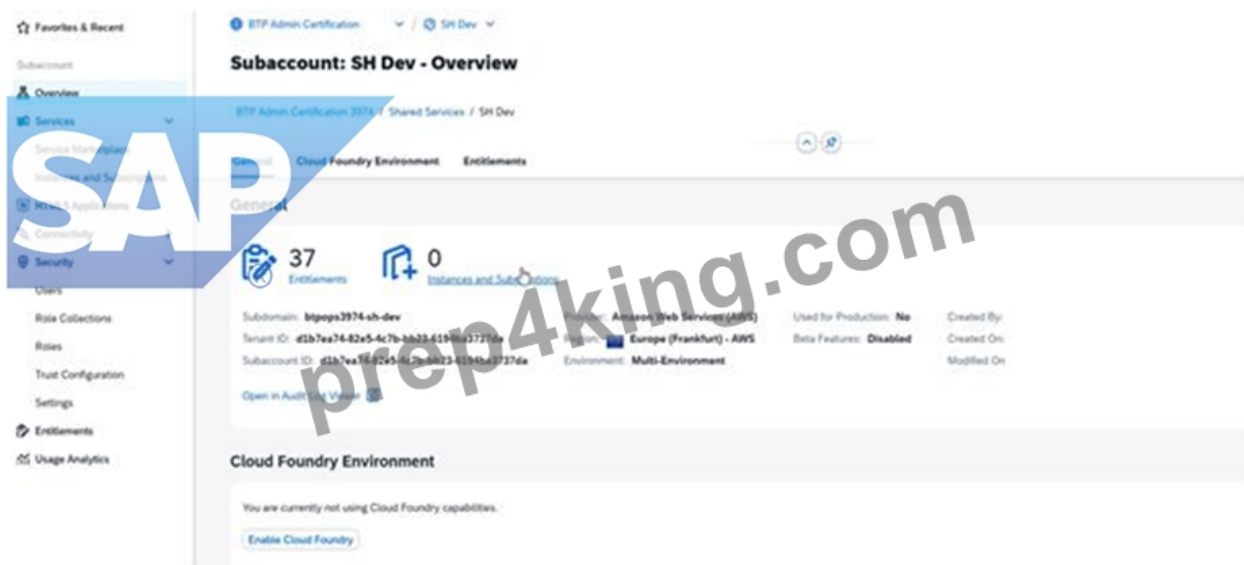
Favorites & Recent

Subaccount

Overview

Services

Service Marketplace

Instances and Subscriptions

HTML5 Applications

Connectivity

Security

Users

Role Collections

Roles

Trust Configuration

Settings

Entitlements

Usage Analytics

BTP Admin Certification / SH Dev

Subaccount: SH Dev - Overview

BTP Admin Certification 3974 / Shared Services / SH Dev

General Cloud Foundry Environment Entitlements

General

37
Entitlements

0
Instances and Subscriptions

Subdomain: btpops3974-sh-dev
Tenant ID: d1b7ea74-82e5-4c7b-bb23-6194ba3737da
Subaccount ID: d1b7ea74-82e5-4c7b-bb23-6194ba3737da

Provider: Amazon Web Services (AWS)
Region: Europe (Frankfurt) - AWS
Environment: Multi-Environment

Used for Production: No
Beta Features: Disabled

Created By:
Created On:
Modified On:

Open in Audit Log Viewer

Cloud Foundry Environment

You are currently not using Cloud Foundry capabilities.

Enable Cloud Foundry

SAP

prep4king.com